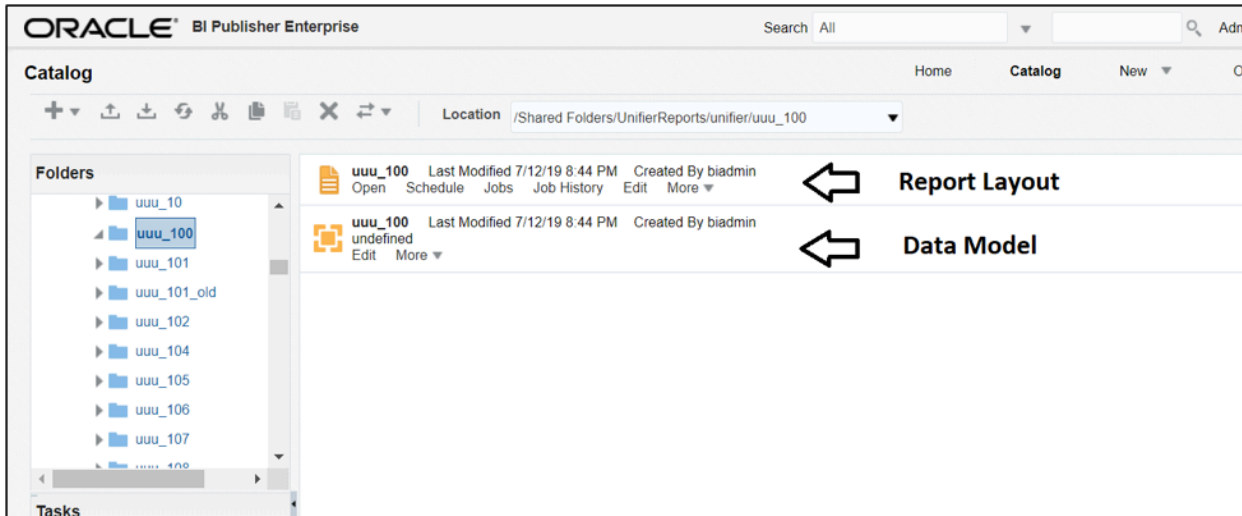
ORACLE® BI Publisher Enterprise

Search All

Adm

Catalog

Home Catalog New O

Location /Shared Folders/UnifierReports/unifier/uuu_100

Folders

uuu_10
uuu_100
uuu_101
uuu_101_old
uuu_102
uuu_104
uuu_105
uuu_106
uuu_107
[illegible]

Tasks

uuu_100 Last Modified 7/12/19 8:44 PM Created By biadmin
Open Schedule Jobs Job History Edit More

Report Layout

uuu_100 Last Modified 7/12/19 8:44 PM Created By biadmin
undefined
Edit More

Data Model